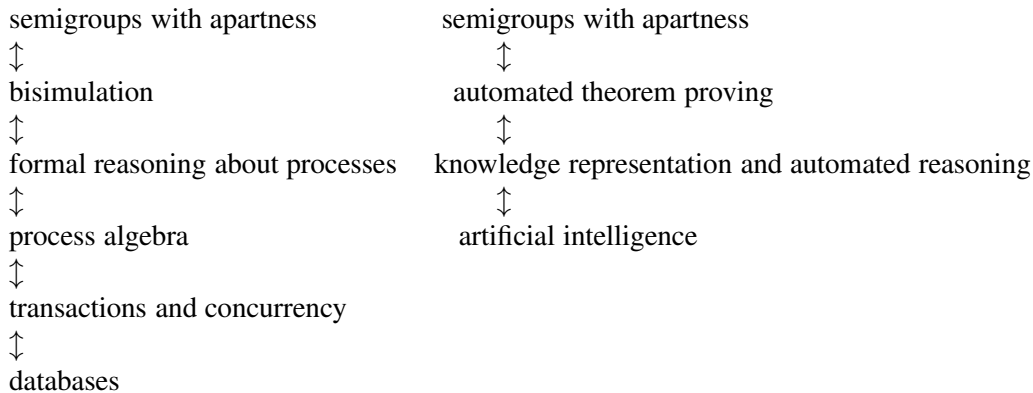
semigroups with apartness
$\updownarrow$
bisimulation
$\updownarrow$
formal reasoning about processes
$\updownarrow$
process algebra
$\updownarrow$
transactions and concurrency
$\updownarrow$
databases

semigroups with apartness
$\updownarrow$
automated theorem proving
$\updownarrow$
knowledge representation and automated reasoning
$\updownarrow$
artificial intelligence